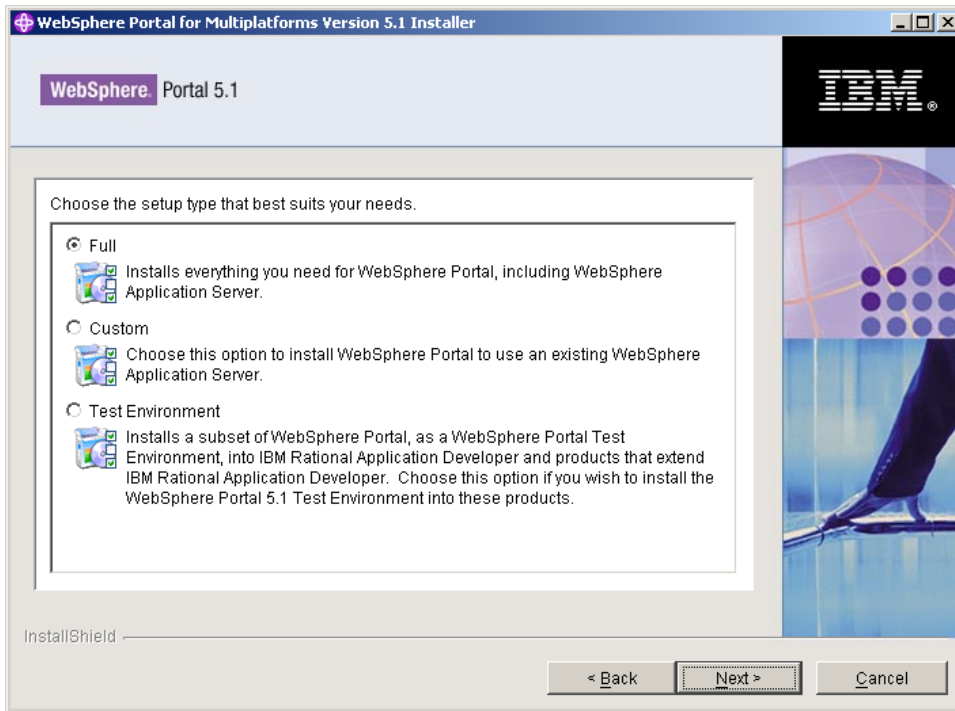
WebSphere Portal for Multiplatforms Version 5.1 Installer

WebSphere. Portal 5.1

IBM.

Choose the setup type that best suits your needs.

Full

Installs everything you need for WebSphere Portal, including WebSphere Application Server.

Custom

Choose this option to install WebSphere Portal to use an existing WebSphere Application Server.

Test Environment

Installs a subset of WebSphere Portal, as a WebSphere Portal Test Environment, into IBM Rational Application Developer and products that extend IBM Rational Application Developer. Choose this option if you wish to install the WebSphere Portal 5.1 Test Environment into these products.

InstallShield

< Back

Next >

Cancel